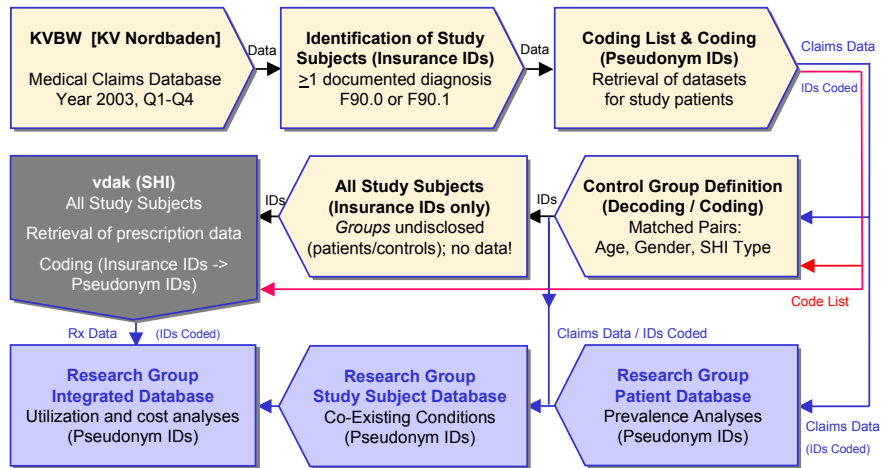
KVBW [KV Nordbaden]
Medical Claims Database
Year 2003, Q1-Q4

Data

Identification of Study Subjects (Insurance IDs)
$\geq$1 documented diagnosis
F90.0 or F90.1

Data

Coding List & Coding (Pseudonym IDs)
Retrieval of datasets for study patients

Claims Data

IDs Coded

vdak (SHI)
All Study Subjects
Retrieval of prescription data
Coding (Insurance IDs -> Pseudonym IDs)

IDs

All Study Subjects (Insurance IDs only)
*Groups* undisclosed (patients/controls); no data!

IDs

Control Group Definition (Decoding / Coding)
Matched Pairs:
Age, Gender, SHI Type

Code List

Rx Data

(IDs Coded)

Claims Data / IDs Coded

Research Group
Integrated Database
Utilization and cost analyses
(Pseudonym IDs)

Research Group
Study Subject Database
Co-Existing Conditions
(Pseudonym IDs)

Research Group
Patient Database
Prevalence Analyses
(Pseudonym IDs)

Claims Data
(IDs Coded)